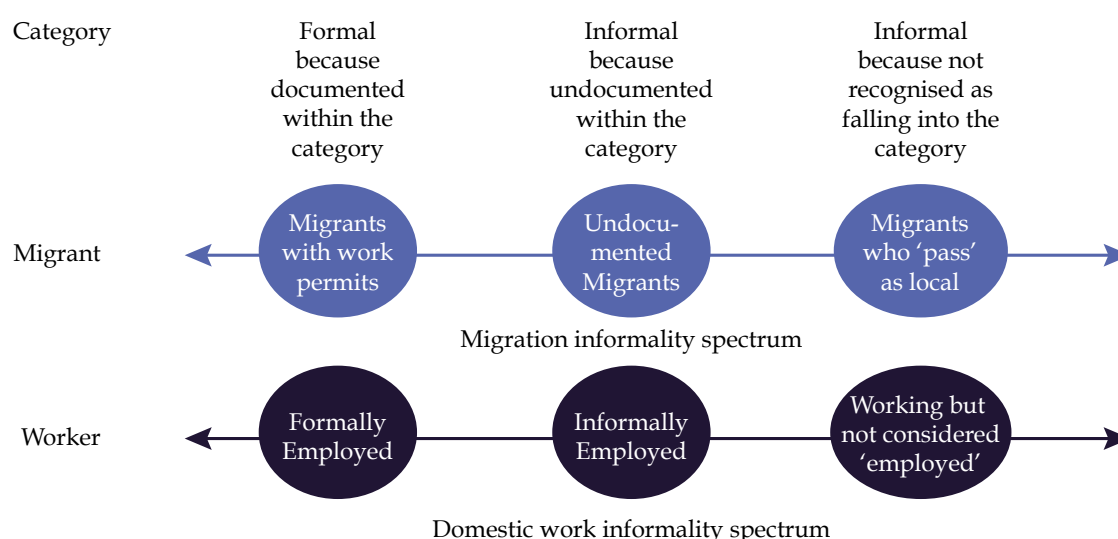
Category

Formal because documented within the category

Informal because undocumented within the category

Informal because not recognised as falling into the category

Migrant

Migrants with work permits

Undocumented Migrants

Migrants who 'pass' as local

Migration informality spectrum

Worker

Formally Employed

Informally Employed

Working but not considered 'employed'

Domestic work informality spectrum